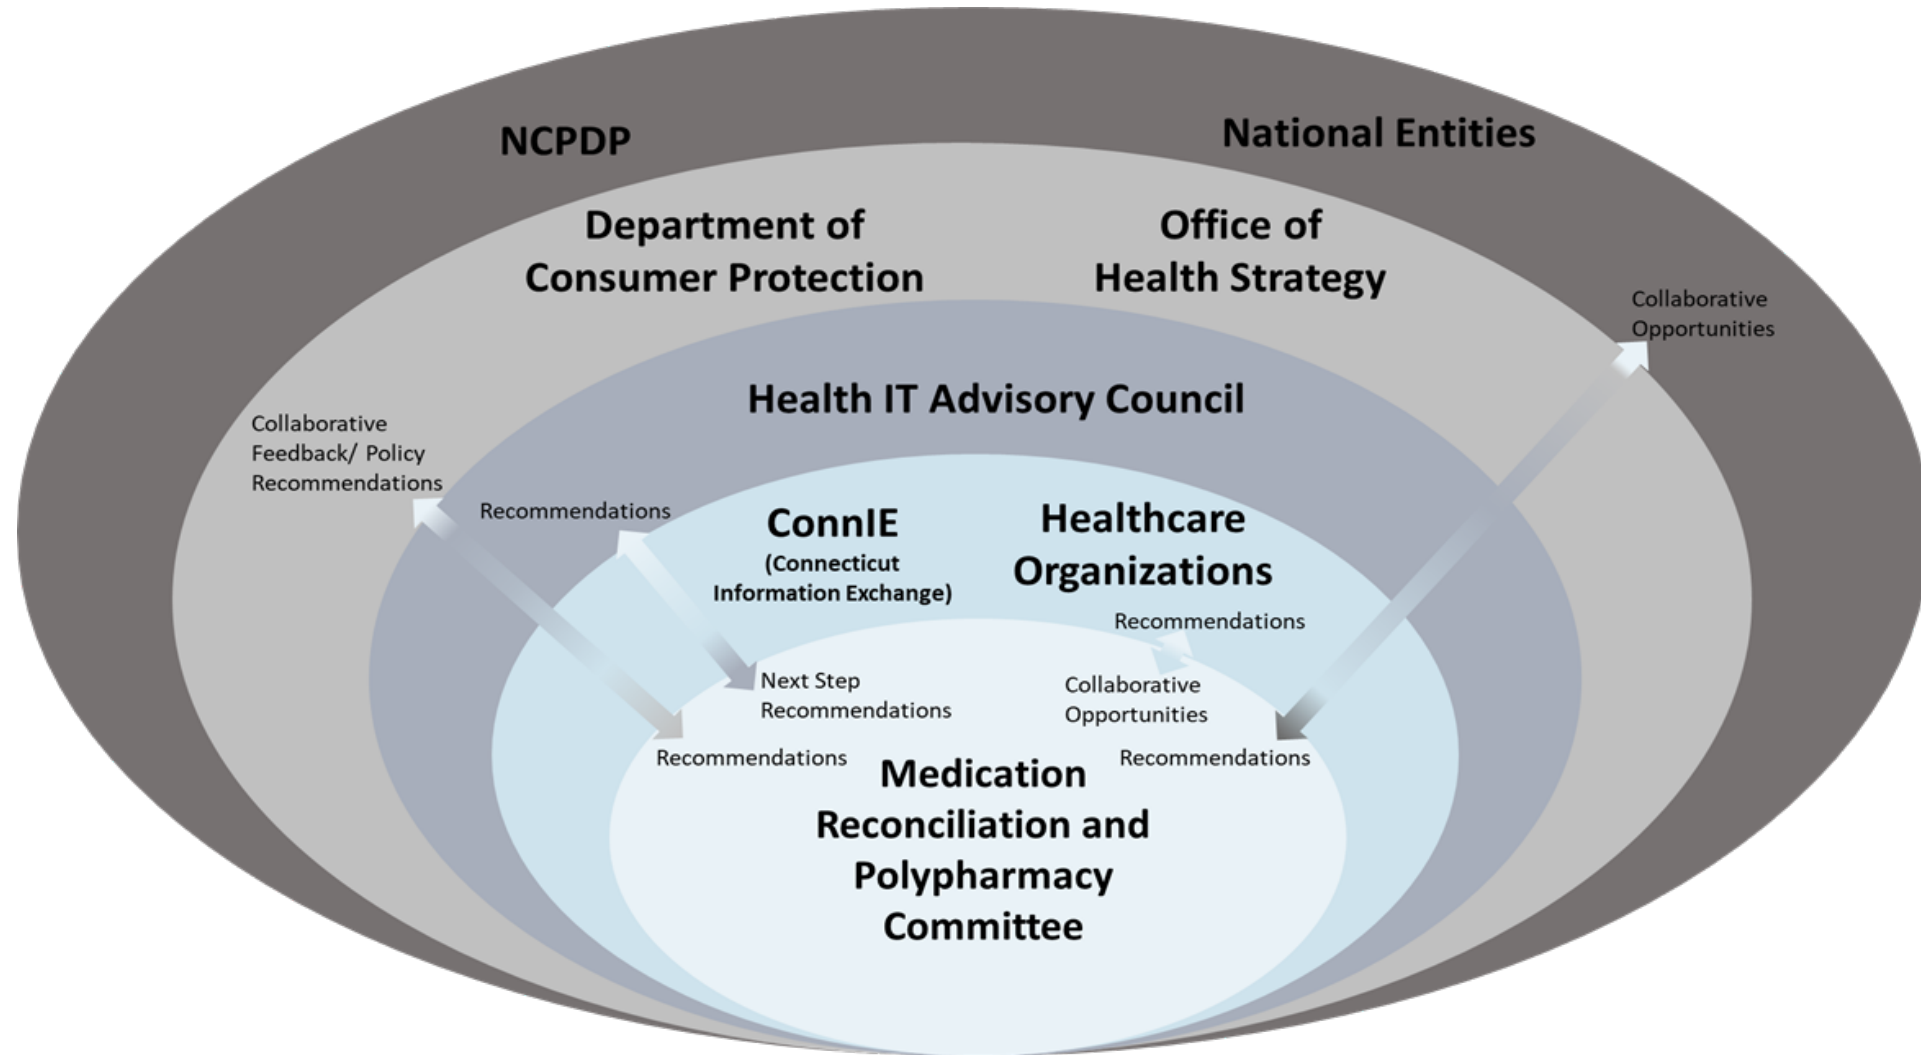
NCPDP

National Entities

Department of Consumer Protection

Office of Health Strategy

Collaborative Opportunities

Health IT Advisory Council

Collaborative Feedback/ Policy Recommendations

Recommendations

ConnIE (Connecticut Information Exchange)

Healthcare Organizations

Recommendations

Next Step Recommendations

Collaborative Opportunities

Recommendations

Recommendations

Medication Reconciliation and Polypharmacy Committee